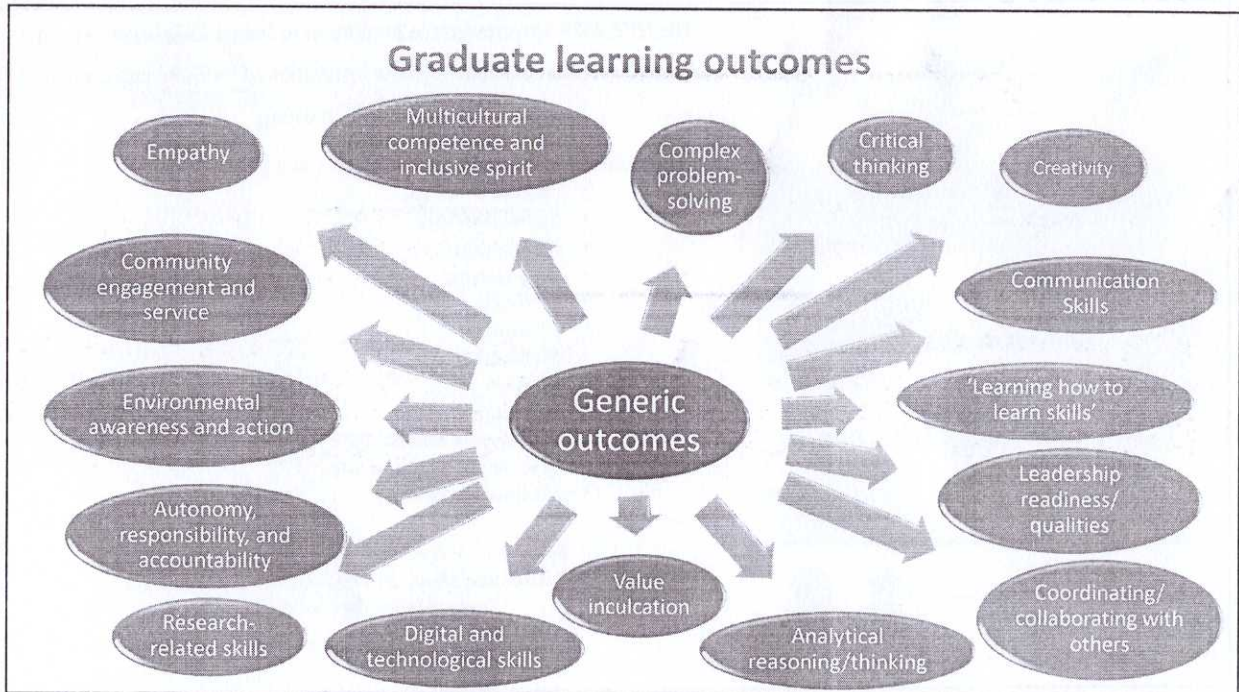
Graduate learning outcomes

Empathy

Multicultural competence and inclusive spirit

Complex problem-solving

Critical thinking

Creativity

Community engagement and service

Communication Skills

Environmental awareness and action

Generic outcomes

'Learning how to learn skills'

Leadership readiness/ qualities

Autonomy, responsibility, and accountability

Value inculcation

Coordinating/ collaborating with others

Research-related skills

Digital and technological skills

Analytical reasoning/thinking